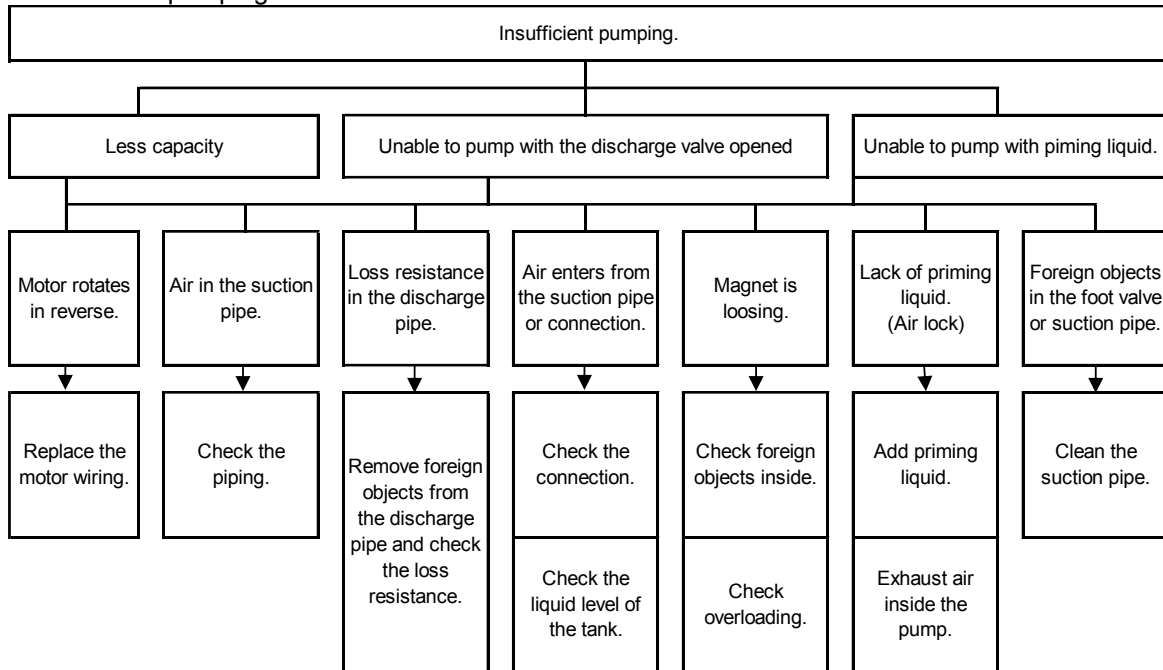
Insufficient pumping.

Less capacity

Unable to pump with the discharge valve opened

Unable to pump with piming liquid.

Motor rotates in reverse.

Air in the suction pipe.

Loss resistance in the discharge pipe.

Air enters from the suction pipe or connection.

Magnet is loosing.

Lack of priming liquid. (Air lock)

Foreign objects in the foot valve or suction pipe.

Replace the motor wiring.

Check the piping.

Remove foreign objects from the discharge pipe and check the loss resistance.

Check the connection.

Check the liquid level of the tank.

Check foreign objects inside.

Check overloading.

Add priming liquid.

Exhaust air inside the pump.

Clean the suction pipe.